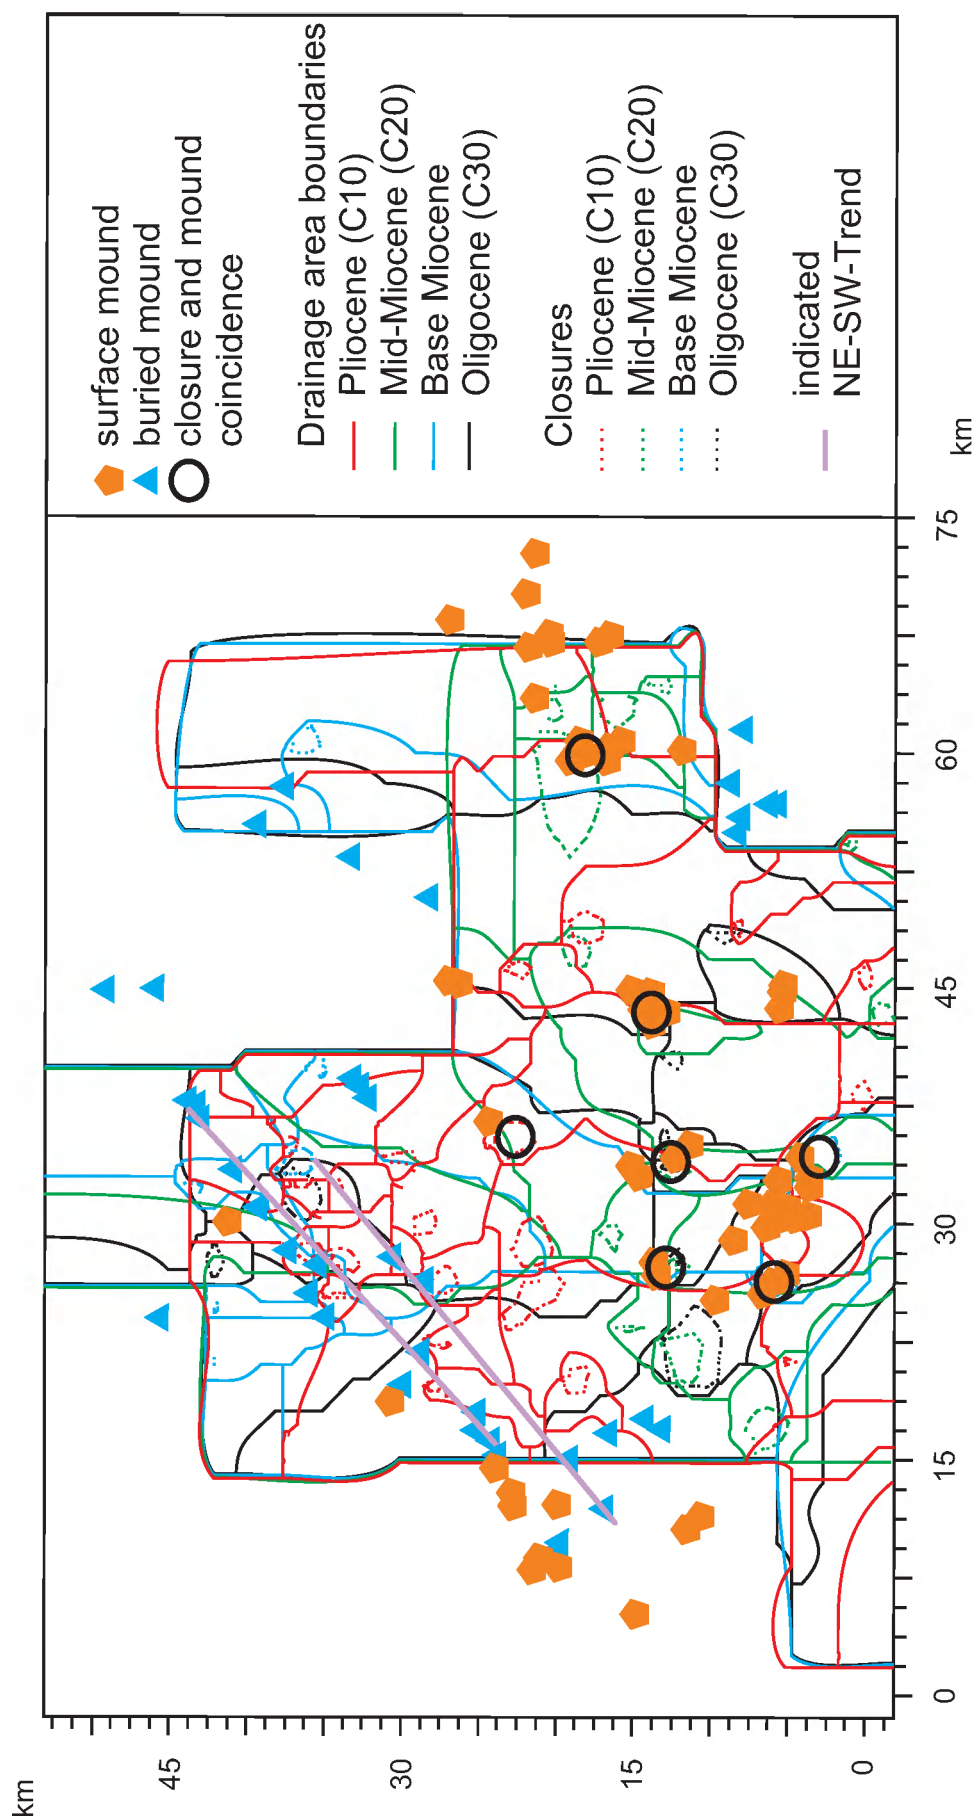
surface mound
buried mound
closure and mound coincidence

Drainage area boundaries
Pliocene (C10)
Mid-Miocene (C20)
Base Miocene
Oligocene (C30)

Closures
Pliocene (C10)
Mid-Miocene (C20)
Base Miocene
Oligocene (C30)

indicated NE-SW-Trend

km
75
60
45
30
15
0

km
45
30
15
0